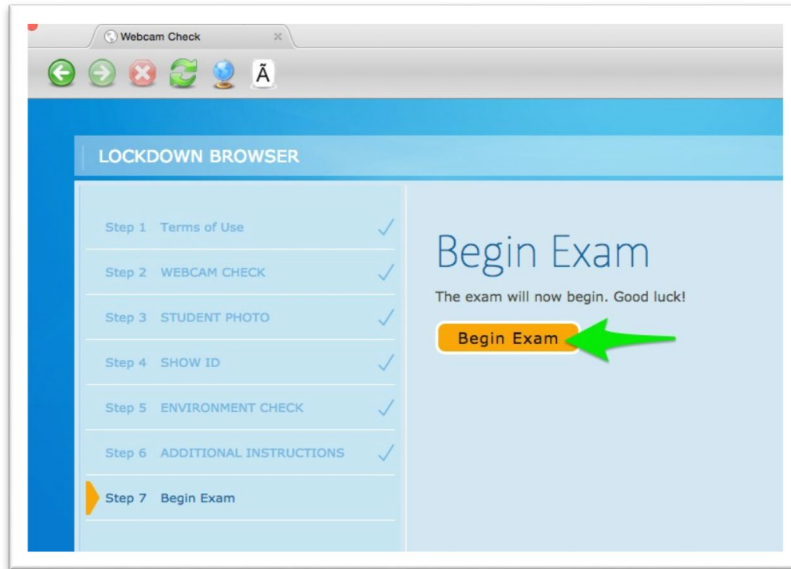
Webcam Check

Ã

LOCKDOWN BROWSER

Step 1 Terms of Use ✓

Step 2 WEBCAM CHECK ✓

Step 3 STUDENT PHOTO ✓

Step 4 SHOW ID ✓

Step 5 ENVIRONMENT CHECK ✓

Step 6 ADDITIONAL INSTRUCTIONS ✓

Step 7 Begin Exam

Begin Exam

The exam will now begin. Good luck!

Begin Exam